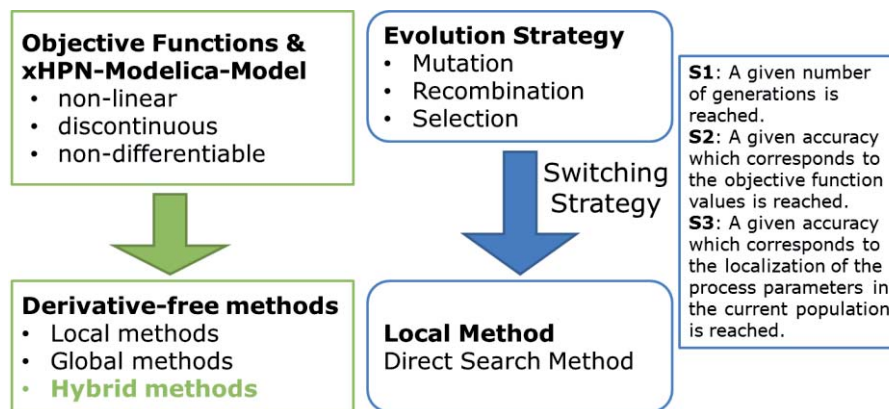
Objective Functions & xHPN-Modelica-Model
• non-linear
• discontinuous
• non-differentiable

Derivative-free methods
• Local methods
• Global methods
• Hybrid methods

Evolution Strategy
• Mutation
• Recombination
• Selection

Switching Strategy

Local Method
Direct Search Method

S1: A given number of generations is reached.
S2: A given accuracy which corresponds to the objective function values is reached.
S3: A given accuracy which corresponds to the localization of the process parameters in the current population is reached.